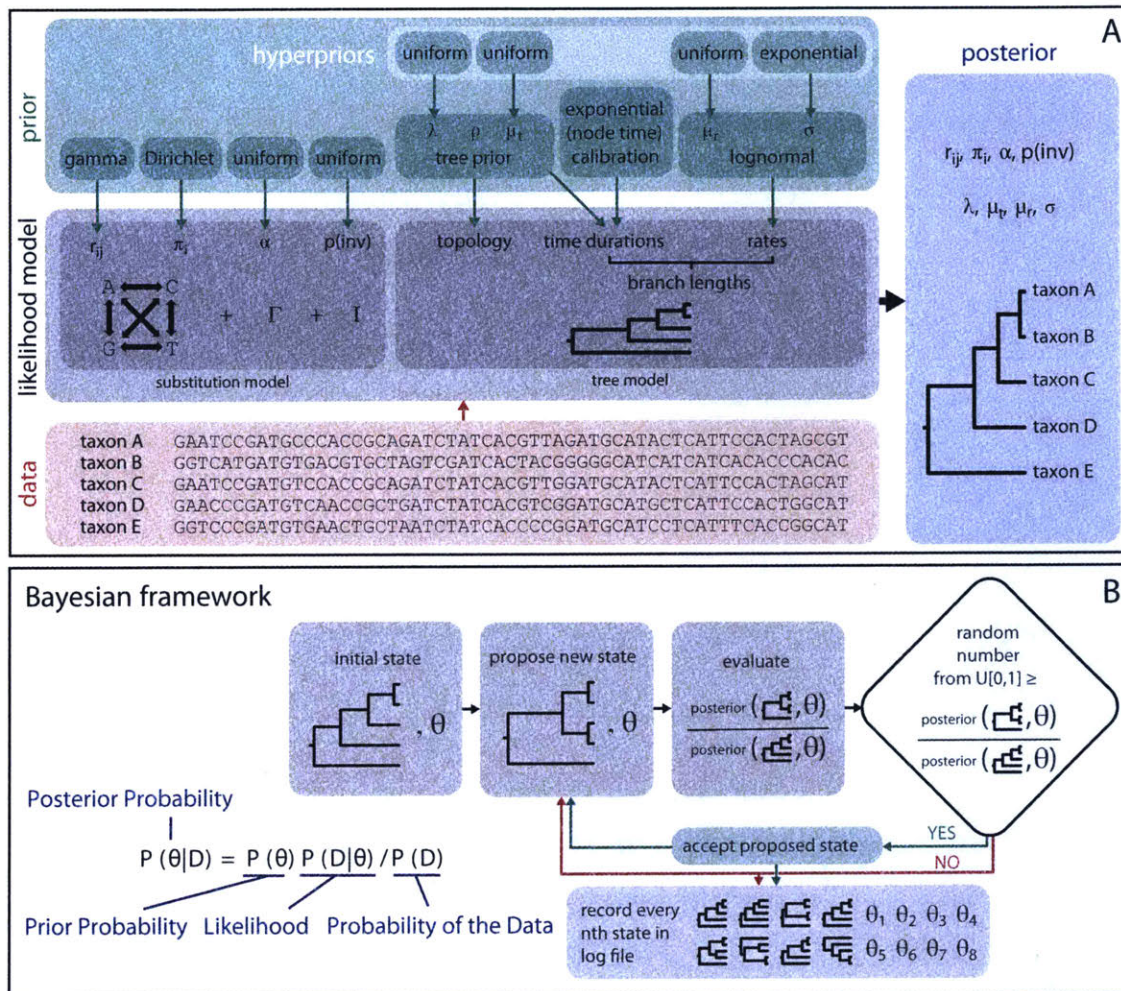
A

hyperpriors

uniform uniform uniform exponential

prior

$\lambda$ $\rho$ $\mu_t$ tree prior

exponential (node time) calibration

$\mu_r$ $\sigma$ lognormal

gamma Dirichlet uniform uniform

posterior

$r_{ij}$, $\pi_i$, $\alpha$, p(inv)

$\lambda$, $\mu_t$, $\mu_r$, $\sigma$

likelihood model

$r_{ij}$ $\pi_i$ $\alpha$ p(inv)

A C G T + $\Gamma$ + I

substitution model

topology time durations rates

branch lengths

tree model

taxon A
taxon B
taxon C
taxon D
taxon E

data

taxon A GAATCCGATGCCCACCGCAGATCTATCACGTTAGATGCATACTCATTCCACTAGCGT
taxon B GGTCATGATGTGACGTGCTAGTCGATCACTACGGGGCATCATCATCACACCCACAC
taxon C GAATCCGATGTCCACCGCAGATCTATCACGTTGGATGCATACTCATTCCACTAGCAT
taxon D GAACCCGATGTCAACCGCTGATCTATCACGTCGGATGCATGCTCATTCCACTGGCAT
taxon E GGTCCCGATGTGAACTGCTAATCTATCACCCCGGATGCATCCTCATTTCACCGGCAT

B

Bayesian framework

initial state , $\theta$

propose new state , $\theta$

evaluate $\frac{\text{posterior}(\ ,\theta)}{\text{posterior}(\ ,\theta)}$

random number from U[0,1] ≥ $\frac{\text{posterior}(\ ,\theta)}{\text{posterior}(\ ,\theta)}$

YES

NO

accept proposed state

record every nth state in log file

$\theta_1$ $\theta_2$ $\theta_3$ $\theta_4$
$\theta_5$ $\theta_6$ $\theta_7$ $\theta_8$

Posterior Probability

P ($\theta$|D) = P ($\theta$) P (D|$\theta$) / P (D)

Prior Probability Likelihood Probability of the Data